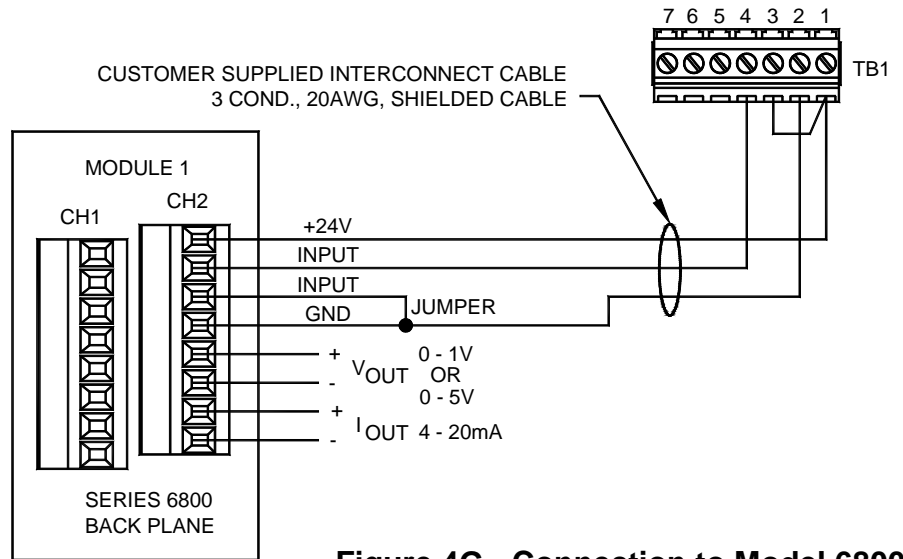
7 6 5 4 3 2 1

TB1

CUSTOMER SUPPLIED INTERCONNECT CABLE
3 COND., 20AWG, SHIELDED CABLE

MODULE 1

CH1

CH2

+24V

INPUT

INPUT

GND

JUMPER

+ $V_{OUT}$ 0 - 1V OR 0 - 5V
-

+ $I_{OUT}$ 4 - 20mA
-

SERIES 6800
BACK PLANE

Figure 4C - Connection to Model 680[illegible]